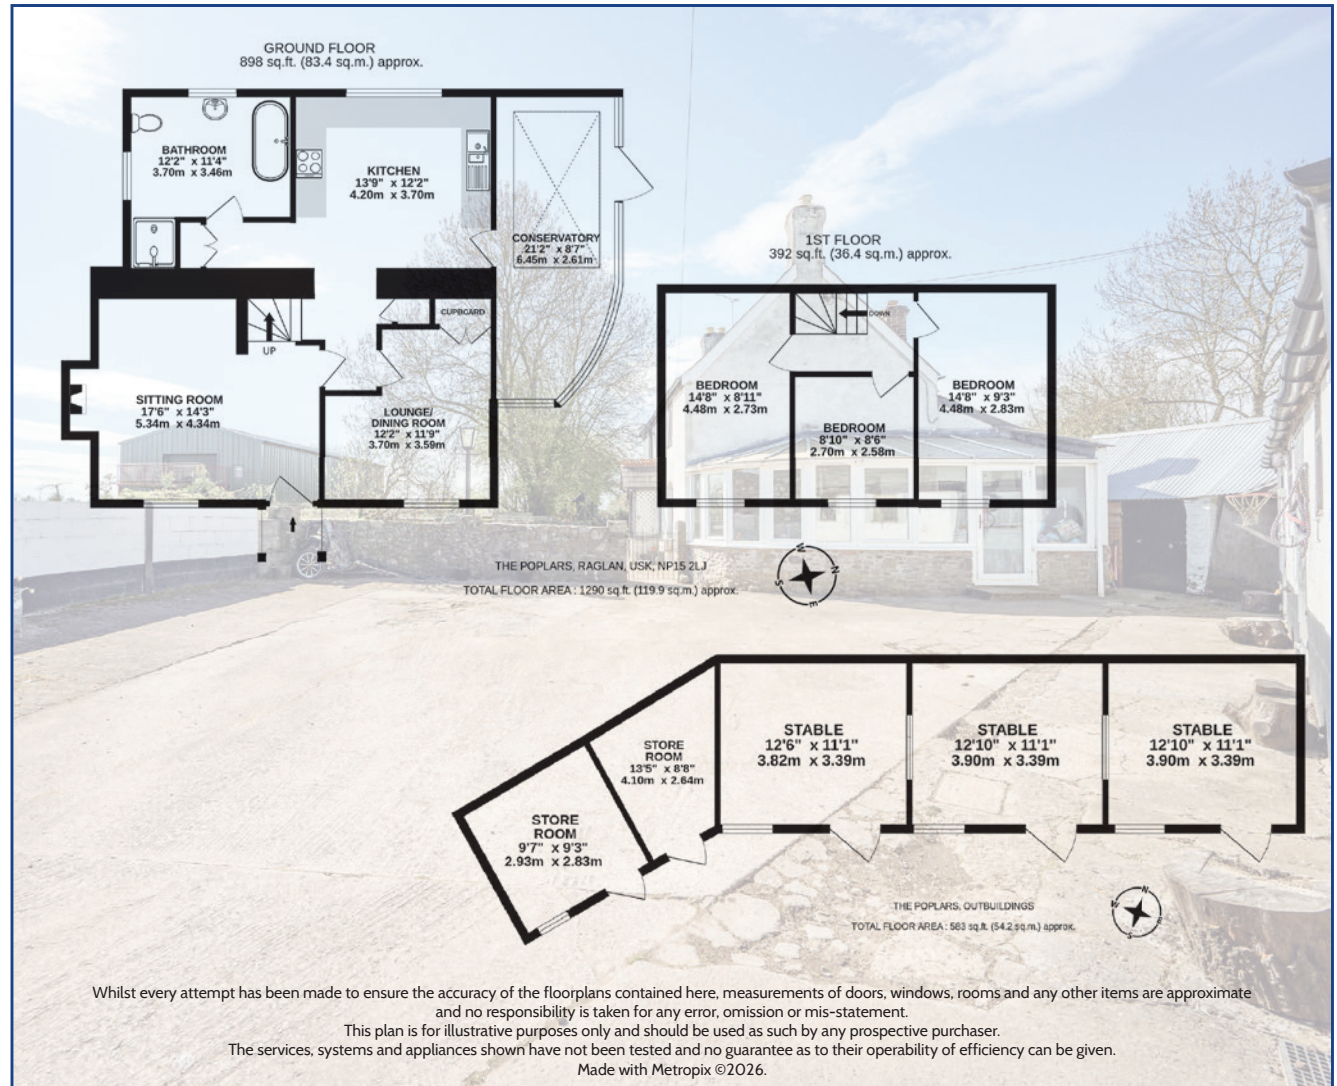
GROUND FLOOR
898 sq.ft. (83.4 sq.m.) approx.

BATHROOM
12'2" x 11'4"
3.70m x 3.46m

KITCHEN
13'9" x 12'2"
4.20m x 3.70m

CONSERVATORY
21'2" x 8'7"
6.45m x 2.61m

CUPBOARD

UP

SITTING ROOM
17'6" x 14'3"
5.34m x 4.34m

LOUNGE/
DINING ROOM
12'2" x 11'9"
3.70m x 3.59m

1ST FLOOR
392 sq.ft. (36.4 sq.m.) approx.

DOWN

BEDROOM
14'8" x 8'11"
4.48m x 2.73m

BEDROOM
14'8" x 9'3"
4.48m x 2.83m

BEDROOM
8'10" x 8'6"
2.70m x 2.58m

THE POPLARS, RAGLAN, USK, NP15 2LJ

TOTAL FLOOR AREA : 1290 sq.ft. (119.9 sq.m.) approx.

STORE
ROOM
13'5" x 8'8"
4.10m x 2.64m

STABLE
12'6" x 11'1"
3.82m x 3.39m

STABLE
12'10" x 11'1"
3.90m x 3.39m

STABLE
12'10" x 11'1"
3.90m x 3.39m

STORE
ROOM
9'7" x 9'3"
2.93m x 2.83m

THE POPLARS, OUTBUILDINGS

TOTAL FLOOR AREA : 583 sq.ft. (54.2 sq.m.) approx.

Whilst every attempt has been made to ensure the accuracy of the floorplans contained here, measurements of doors, windows, rooms and any other items are approximate and no responsibility is taken for any error, omission or mis-statement.
This plan is for illustrative purposes only and should be used as such by any prospective purchaser.
The services, systems and appliances shown have not been tested and no guarantee as to their operability of efficiency can be given.
Made with Metropix ©2026.